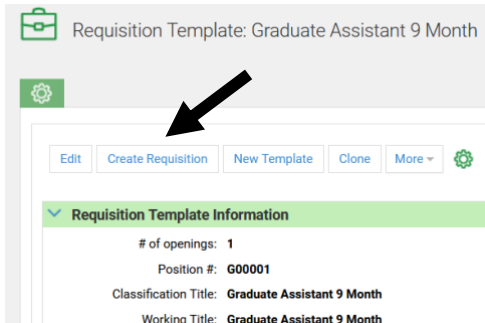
Requisition Template: Graduate Assistant 9 Month

Edit Create Requisition New Template Clone More

Requisition Template Information

| | |
|---|---|
| # of openings: | 1 |
| Position #: | G00001 |
| Classification Title: | Graduate Assistant 9 Month |
| Working Title: | Graduate Assistant 9 Month |